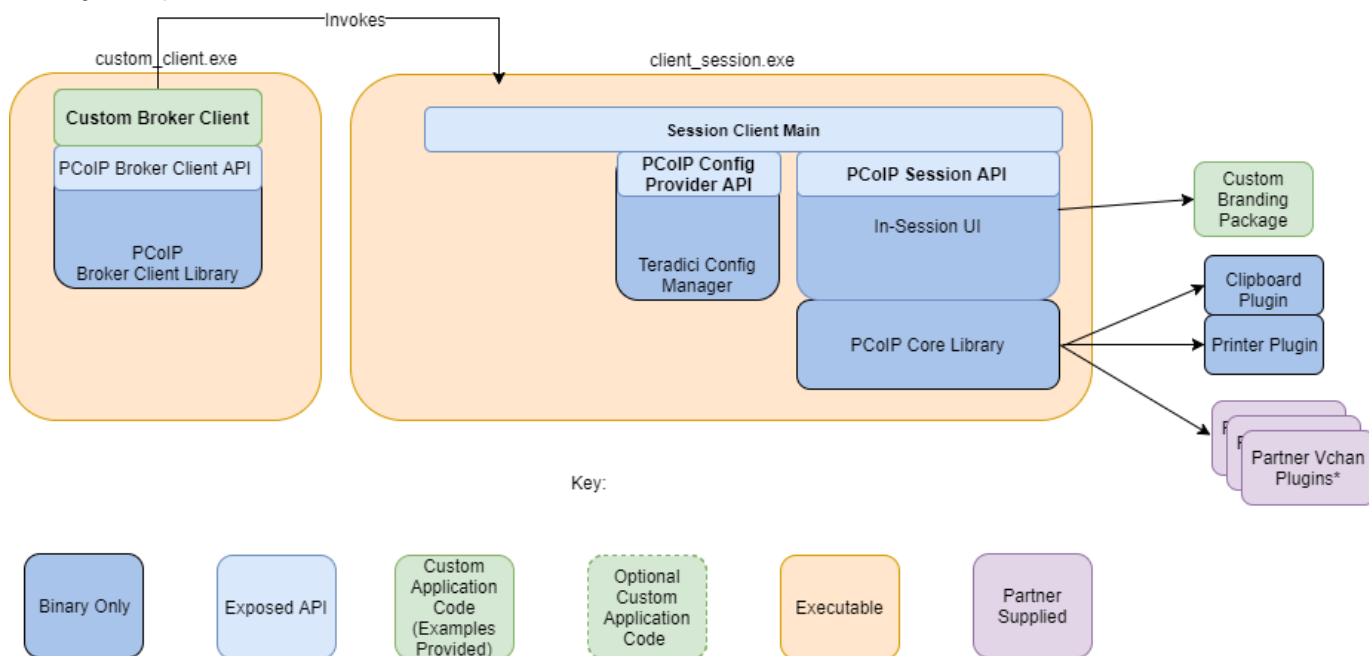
Invokes

custom_client.exe

Custom Broker Client

PCoIP Broker Client API

PCoIP
Broker Client Library

client_session.exe

Session Client Main

PCoIP Config Provider API

Teradici Config Manager

PCoIP Session API

In-Session UI

PCoIP Core Library

Custom Branding Package

Clipboard Plugin

Printer Plugin

P

P

Partner Vchan Plugins*

Key:

Binary Only

Exposed API

Custom Application Code (Examples Provided)

Optional Custom Application Code

Executable

Partner Supplied